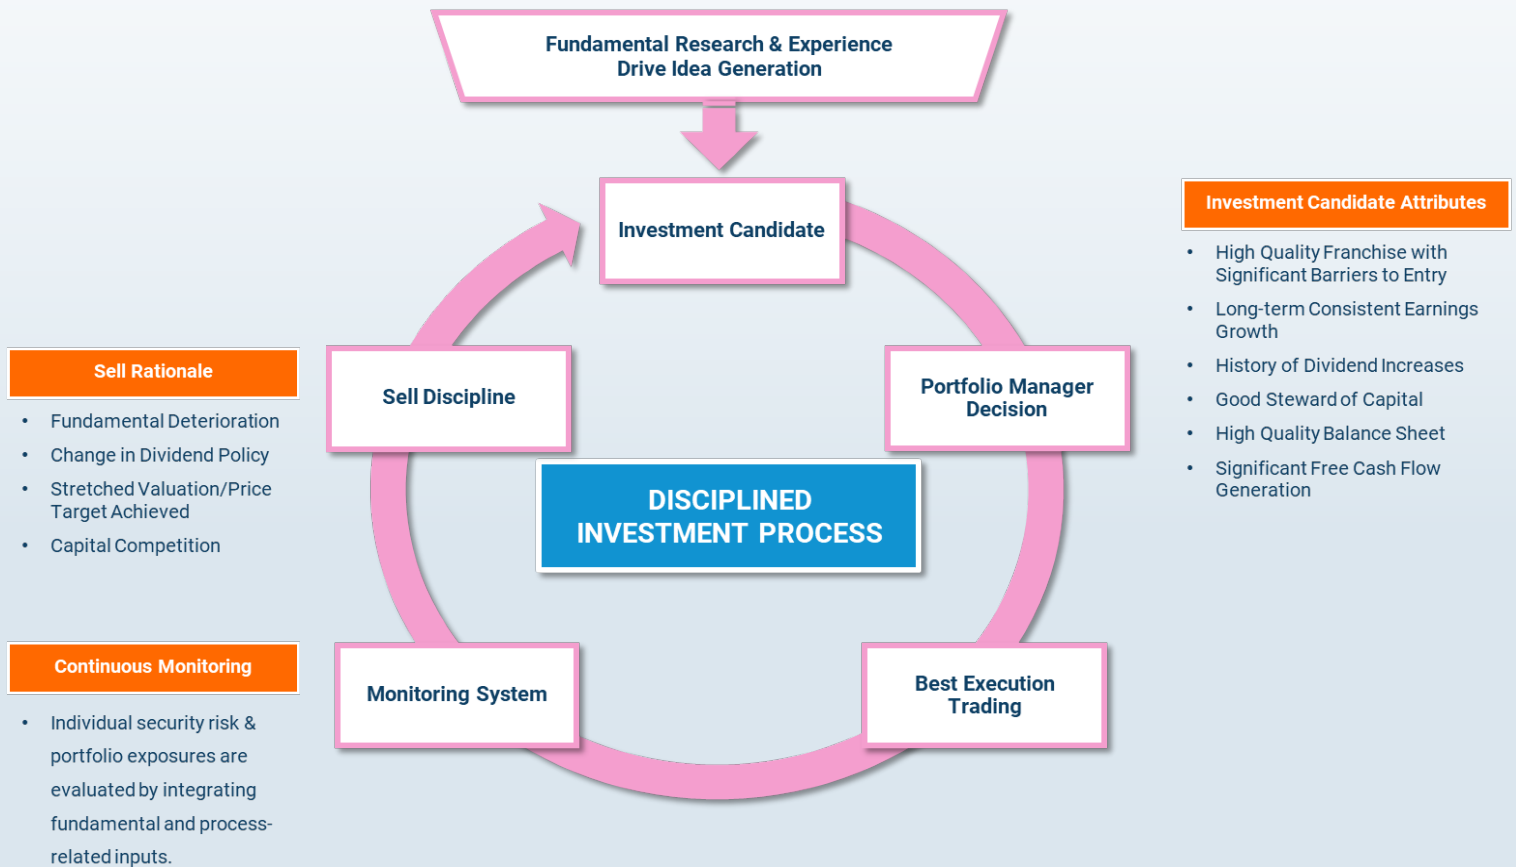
Fundamental Research & Experience Drive Idea Generation

Investment Candidate

Portfolio Manager Decision

Best Execution Trading

Monitoring System

Sell Discipline

DISCIPLINED INVESTMENT PROCESS

Investment Candidate Attributes

- High Quality Franchise with Significant Barriers to Entry
- Long-term Consistent Earnings Growth
- History of Dividend Increases
- Good Steward of Capital
- High Quality Balance Sheet
- Significant Free Cash Flow Generation

Sell Rationale

- Fundamental Deterioration
- Change in Dividend Policy
- Stretched Valuation/Price Target Achieved
- Capital Competition

Continuous Monitoring

- Individual security risk & portfolio exposures are evaluated by integrating fundamental and process-related inputs.